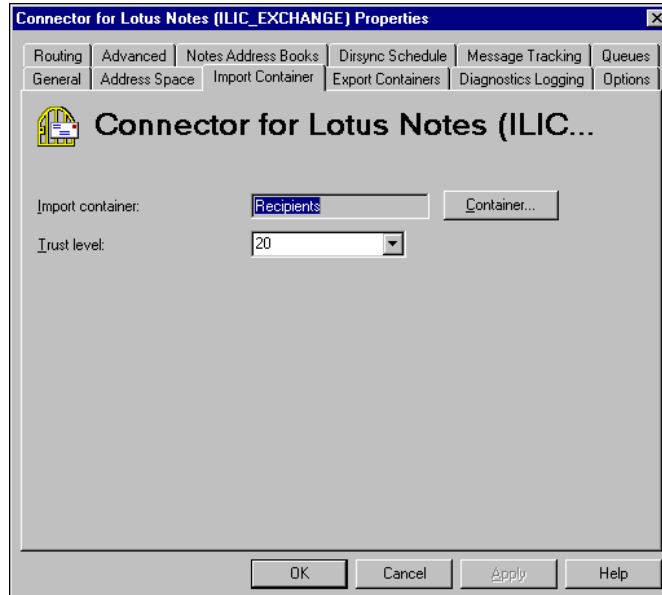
Connector for Lotus Notes (ILIC_EXCHANGE) Properties

Routing | Advanced | Notes Address Books | Dirsync Schedule | Message Tracking | Queues
General | Address Space | Import Container | Export Containers | Diagnostics Logging | Options

Connector for Lotus Notes (ILIC...

Import container: Recipients Container...

Trust level: 20

OK Cancel Apply Help